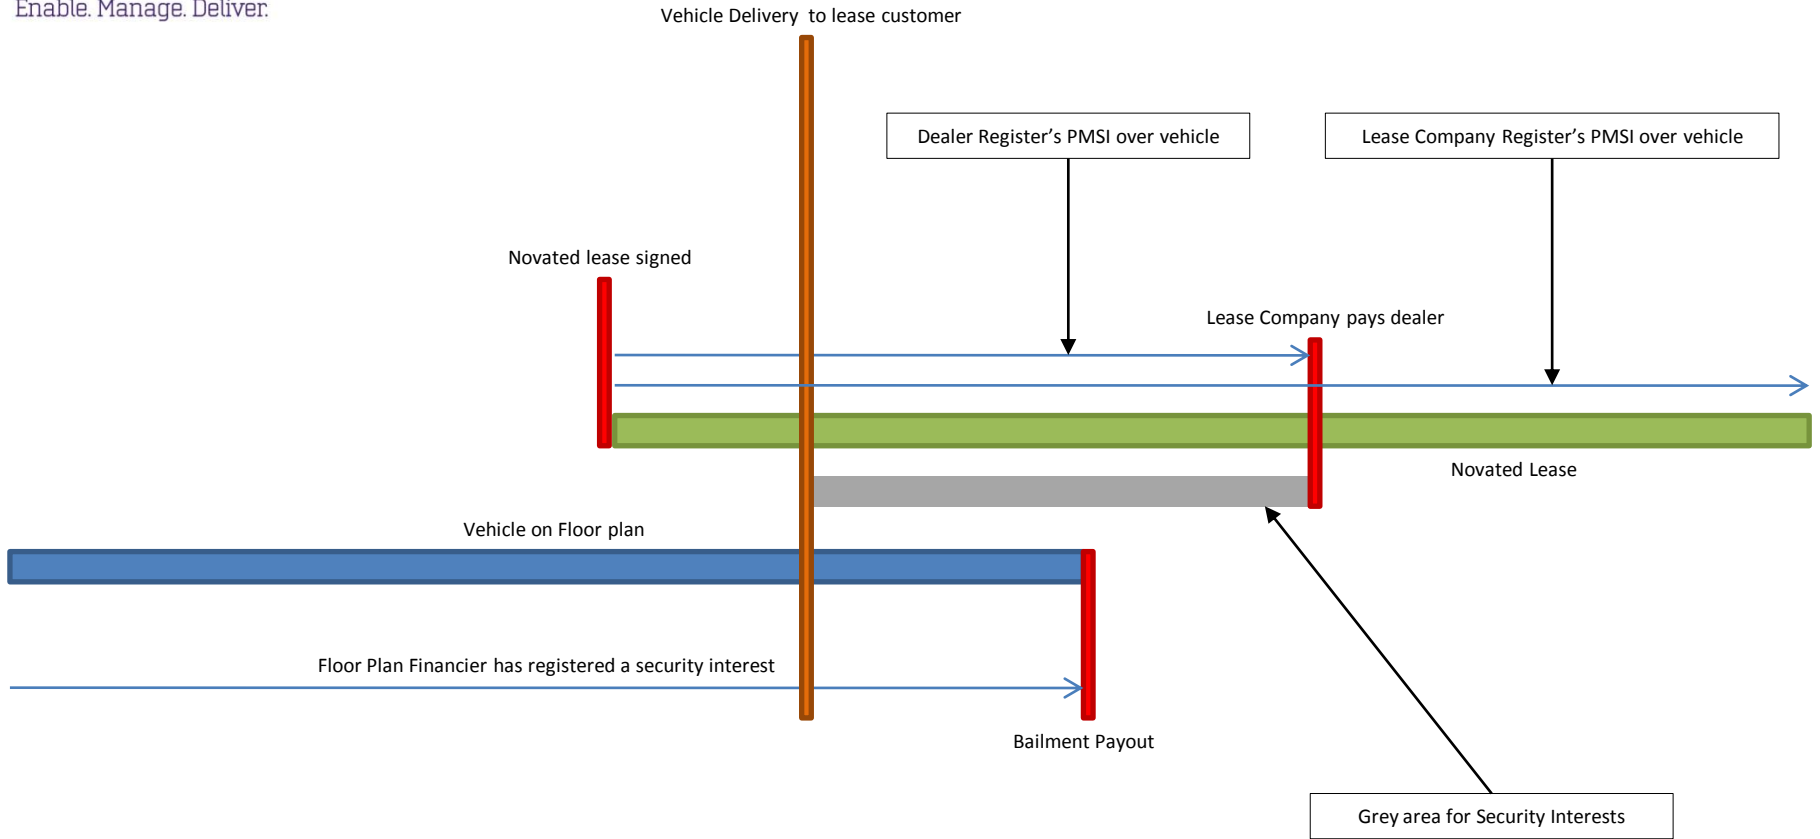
Enable. Manage. Deliver.

Vehicle Delivery to lease customer

Dealer Register's PMSI over vehicle

Lease Company Register's PMSI over vehicle

Novated lease signed

Lease Company pays dealer

Novated Lease

Vehicle on Floor plan

Floor Plan Financier has registered a security interest

Bailment Payout

Grey area for Security Interests